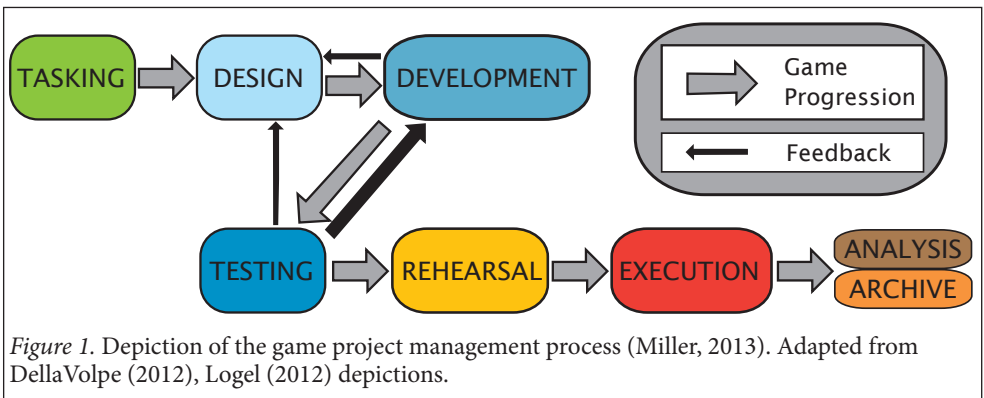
TASKING

DESIGN

DEVELOPMENT

Game Progression

Feedback

TESTING

REHEARSAL

EXECUTION

ANALYSIS

ARCHIVE

*Figure 1.* Depiction of the game project management process (Miller, 2013). Adapted from DellaVolpe (2012), Logel (2012) depictions.